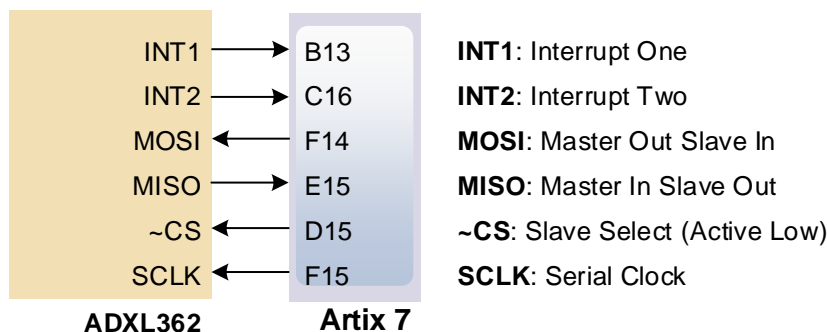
INT1
INT2
MOSI
MISO
~CS
SCLK

ADXL362

B13
C16
F14
E15
D15
F15

Artix 7

**INT1**: Interrupt One
**INT2**: Interrupt Two
**MOSI**: Master Out Slave In
**MISO**: Master In Slave Out
**~CS**: Slave Select (Active Low)
**SCLK**: Serial Clock